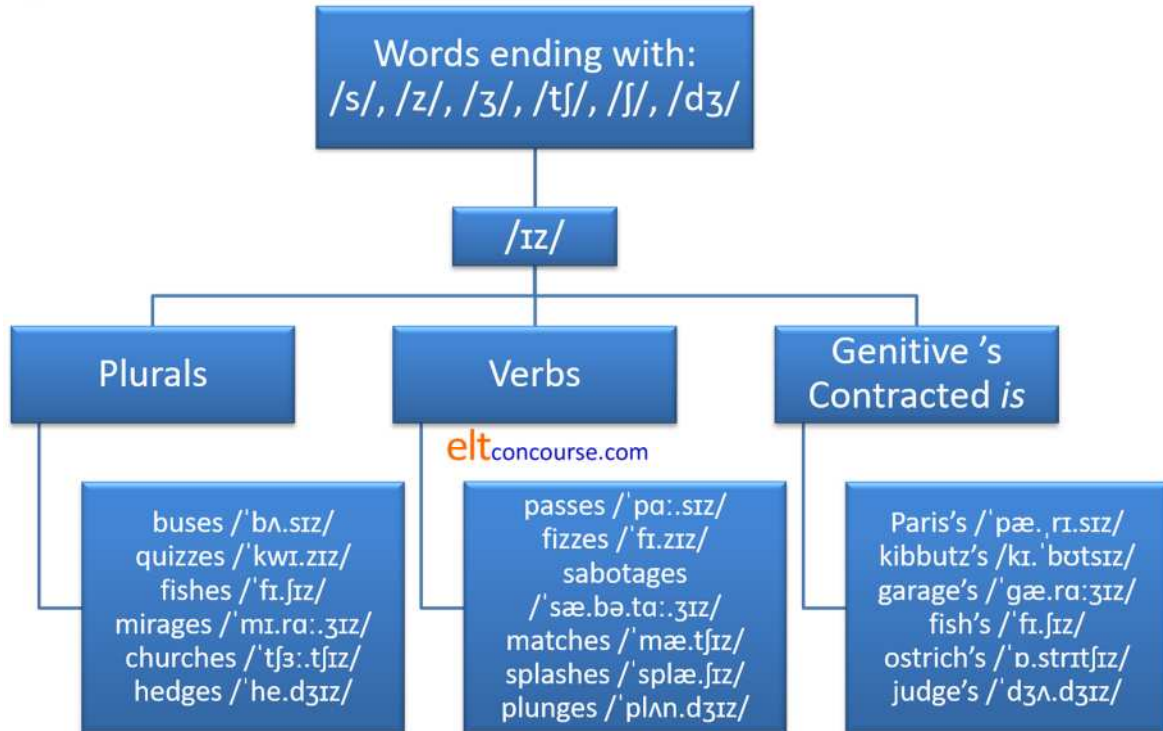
Words ending with:
/s/, /z/, /ʒ/, /tʃ/, /ʃ/, /dʒ/

/ɪz/

Plurals

Verbs

Genitive 's
Contracted *is*

eltconcourse.com

buses /ˈbʌ.sɪz/
quizzes /ˈkwɪ.zɪz/
fishes /ˈfɪ.ʃɪz/
mirages /ˈmɪ.rɑː.ʒɪz/
churches /ˈtʃɜː.tʃɪz/
hedges /ˈhe.dʒɪz/

passes /ˈpɑː.sɪz/
fizzes /ˈfɪ.zɪz/
sabotages /ˈsæ.bə.tɑː.ʒɪz/
matches /ˈmæ.tʃɪz/
splashes /ˈsplæ.ʃɪz/
plunges /ˈplʌn.dʒɪz/

Paris's /ˈpæ.ˌrɪ.sɪz/
kibbutz's /kɪ.ˈbʊtsɪz/
garage's /ˈgæ.rɑːʒɪz/
fish's /ˈfɪ.ʃɪz/
ostrich's /ˈɒ.strɪtʃɪz/
judge's /ˈdʒʌ.dʒɪz/